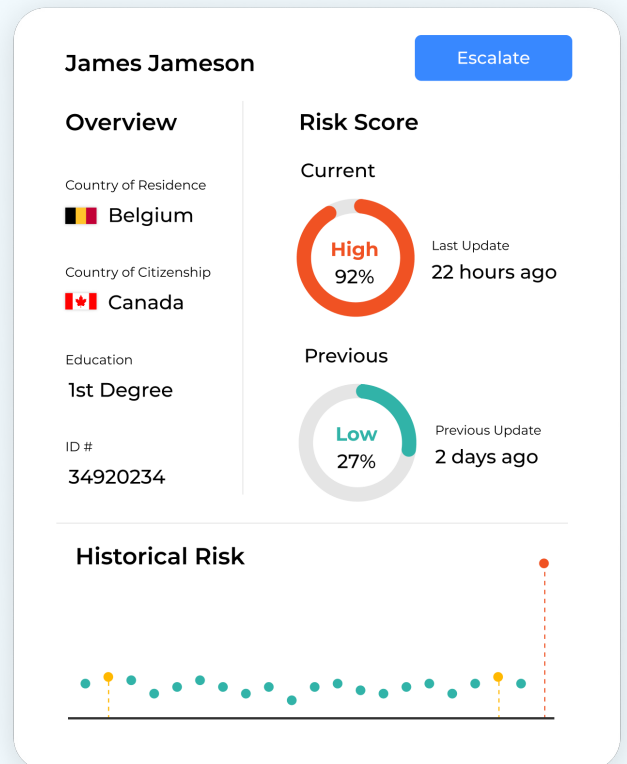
James Jameson

Escalate

Overview

Country of Residence
Belgium

Country of Citizenship
Canada

Education
1st Degree

ID #
34920234

Risk Score

Current

High
92%

Last Update
22 hours ago

Previous

Low
27%

Previous Update
2 days ago

Historical Risk